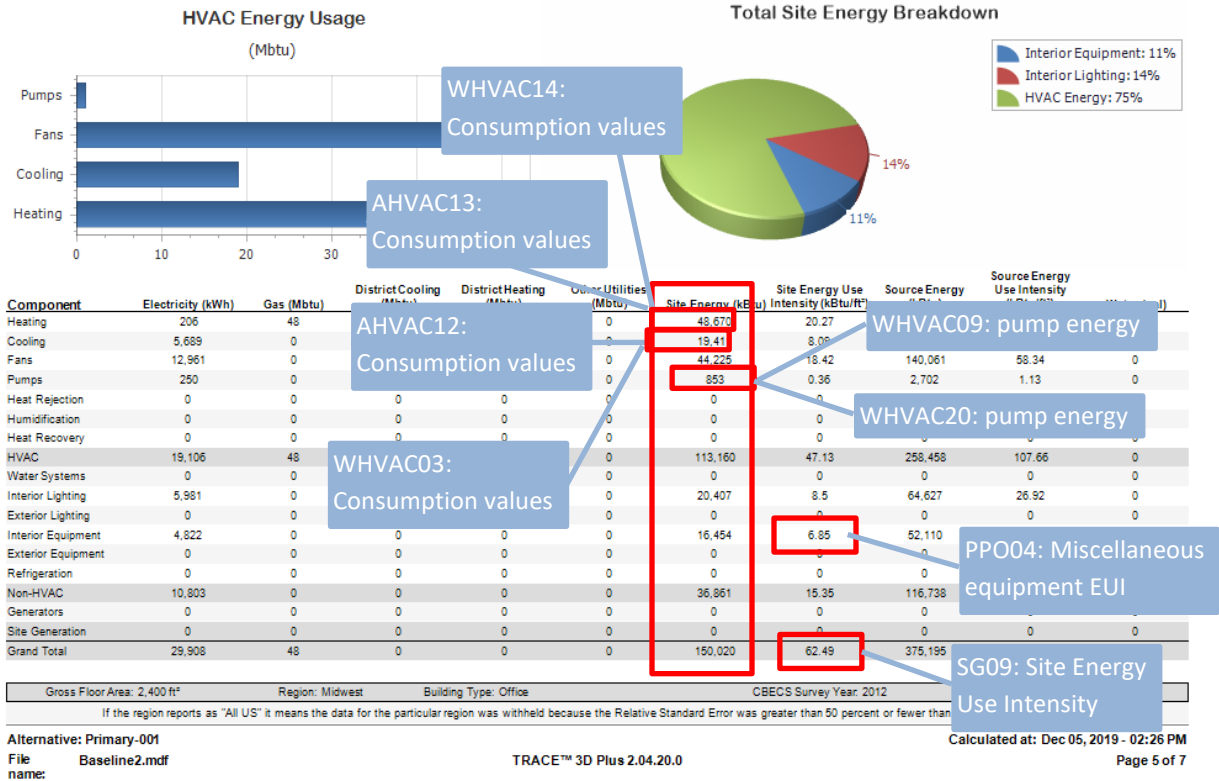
HVAC Energy Usage

(Mbtu)

Pumps
Fans
Cooling
Heating

0 10 20 30

Total Site Energy Breakdown

Interior Equipment: 11%
Interior Lighting: 14%
HVAC Energy: 75%

14%
11%

WHVAC14: Consumption values

AHVAC13: Consumption values

AHVAC12: Consumption values

WHVAC09: pump energy

WHVAC20: pump energy

WHVAC03: Consumption values

PPO04: Miscellaneous equipment EUI

SG09: Site Energy Use Intensity

| Component | Electricity (kWh) | Gas (Mbtu) | District Cooling (Mbtu) | District Heating (Mbtu) | Other Utilities (Mbtu) | Site Energy (kBtu) | Site Energy Use Intensity (kBtu/ft²) | Source Energy (kBtu) | Source Energy Use Intensity (kBtu/ft²) | Water (gal) |
|---|---|---|---|---|---|---|---|---|---|---|
| Heating | 206 | 48 | | | 0 | 48,670 | 20.27 | | | |
| Cooling | 5,689 | 0 | | | 0 | 19,41 | 8.09 | | | |
| Fans | 12,961 | 0 | | | 0 | 44,225 | 18.42 | 140,061 | 58.34 | 0 |
| Pumps | 250 | 0 | | | 0 | 853 | 0.36 | 2,702 | 1.13 | 0 |
| Heat Rejection | 0 | 0 | 0 | 0 | 0 | 0 | 0 | | | |
| Humidification | 0 | 0 | 0 | 0 | 0 | 0 | 0 | | | |
| Heat Recovery | 0 | 0 | 0 | | 0 | 0 | 0 | | | |
| HVAC | 19,106 | 48 | | | 0 | 113,160 | 47.13 | 258,458 | 107.66 | 0 |
| Water Systems | 0 | 0 | | | 0 | 0 | 0 | 0 | 0 | 0 |
| Interior Lighting | 5,981 | 0 | | | 0 | 20,407 | 8.5 | 64,627 | 26.92 | 0 |
| Exterior Lighting | 0 | 0 | | | 0 | 0 | 0 | 0 | 0 | 0 |
| Interior Equipment | 4,822 | 0 | 0 | 0 | 0 | 16,454 | 6.85 | 52,110 | | |
| Exterior Equipment | 0 | 0 | 0 | 0 | 0 | 0 | 0 | 0 | | |
| Refrigeration | 0 | 0 | 0 | 0 | 0 | 0 | 0 | 0 | | |
| Non-HVAC | 10,803 | 0 | 0 | 0 | 0 | 36,861 | 15.35 | 116,738 | | |
| Generators | 0 | 0 | 0 | 0 | 0 | 0 | 0 | 0 | | |
| Site Generation | 0 | 0 | 0 | 0 | 0 | 0 | 0 | 0 | 0 | 0 |
| Grand Total | 29,908 | 48 | 0 | 0 | 0 | 150,020 | 62.49 | 375,195 | | |

Gross Floor Area: 2,400 ft²   Region: Midwest   Building Type: Office   CBECS Survey Year: 2012

If the region reports as "All US" it means the data for the particular region was withheld because the Relative Standard Error was greater than 50 percent or fewer than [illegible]

Alternative: Primary-001   Calculated at: Dec 05, 2019 - 02:26 PM

File name: Baseline2.mdf   TRACE™ 3D Plus 2.04.20.0   Page 5 of 7